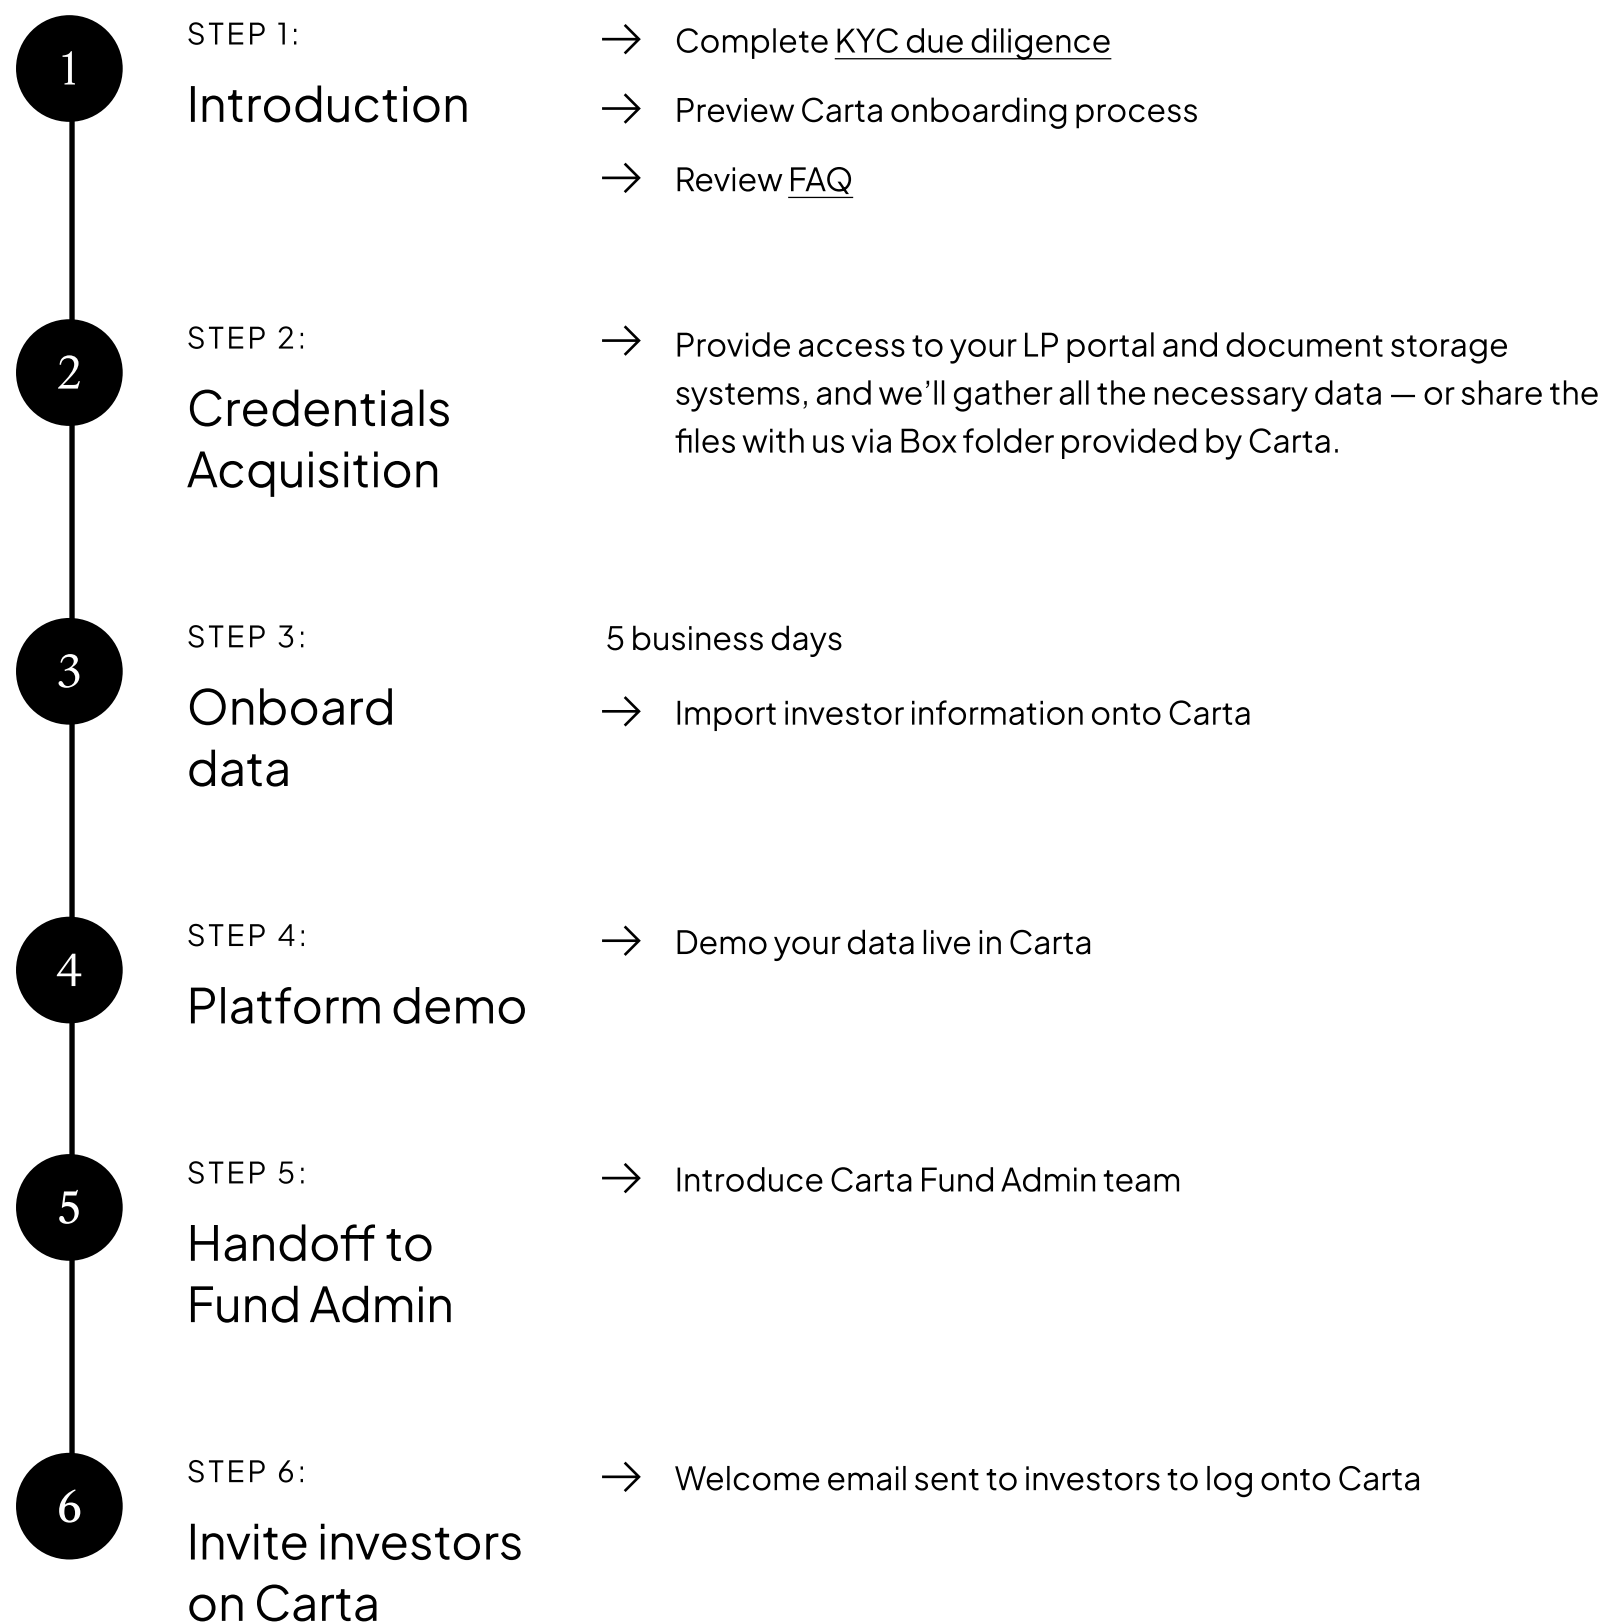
1

STEP 1:

Introduction

→ Complete KYC due diligence

→ Preview Carta onboarding process

→ Review FAQ

2

STEP 2:

Credentials Acquisition

→ Provide access to your LP portal and document storage systems, and we'll gather all the necessary data — or share the files with us via Box folder provided by Carta.

3

STEP 3:

Onboard data

5 business days

→ Import investor information onto Carta

4

STEP 4:

Platform demo

→ Demo your data live in Carta

5

STEP 5:

Handoff to Fund Admin

→ Introduce Carta Fund Admin team

6

STEP 6:

Invite investors on Carta

→ Welcome email sent to investors to log onto Carta